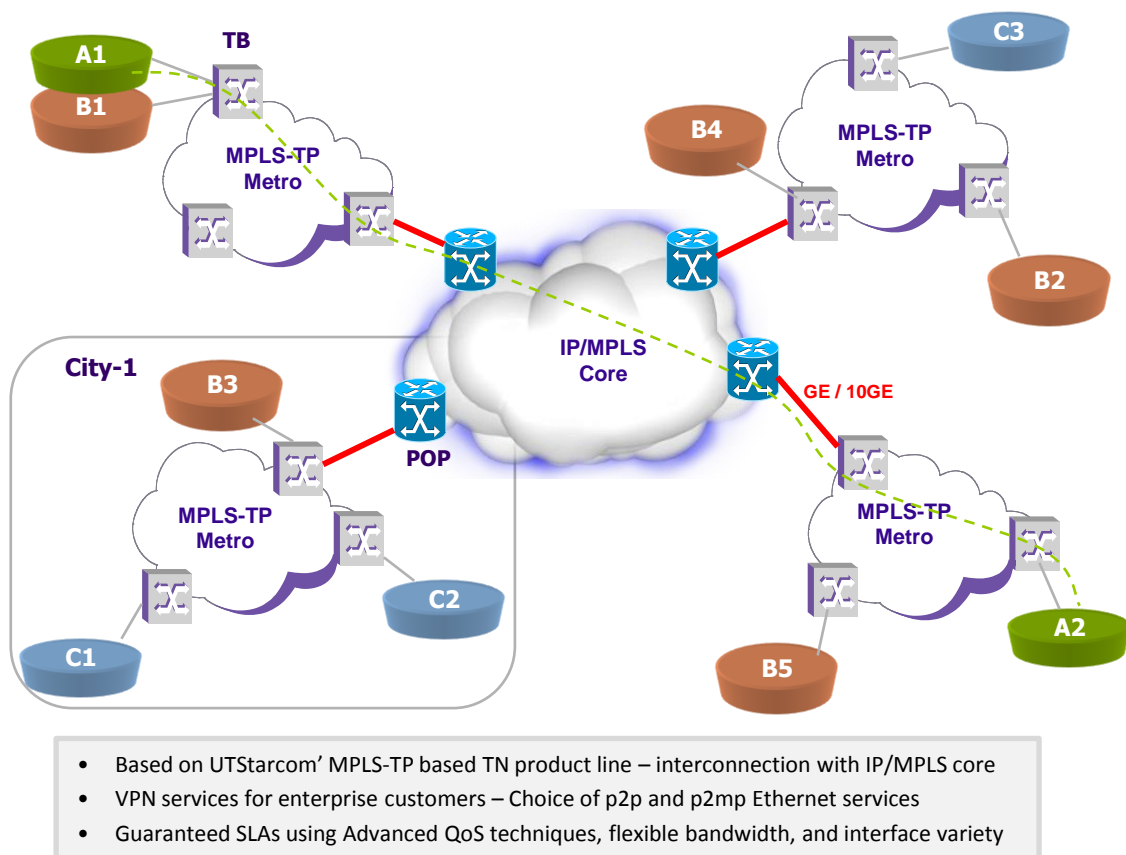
A1

TB

B1

MPLS-TP
Metro

C3

B4

MPLS-TP
Metro

B2

IP/MPLS
Core

City-1

B3

POP

MPLS-TP
Metro

C2

C1

GE / 10GE

MPLS-TP
Metro

A2

B5

• Based on UTStarcom' MPLS-TP based TN product line – interconnection with IP/MPLS core
• VPN services for enterprise customers – Choice of p2p and p2mp Ethernet services
• Guaranteed SLAs using Advanced QoS techniques, flexible bandwidth, and interface variety